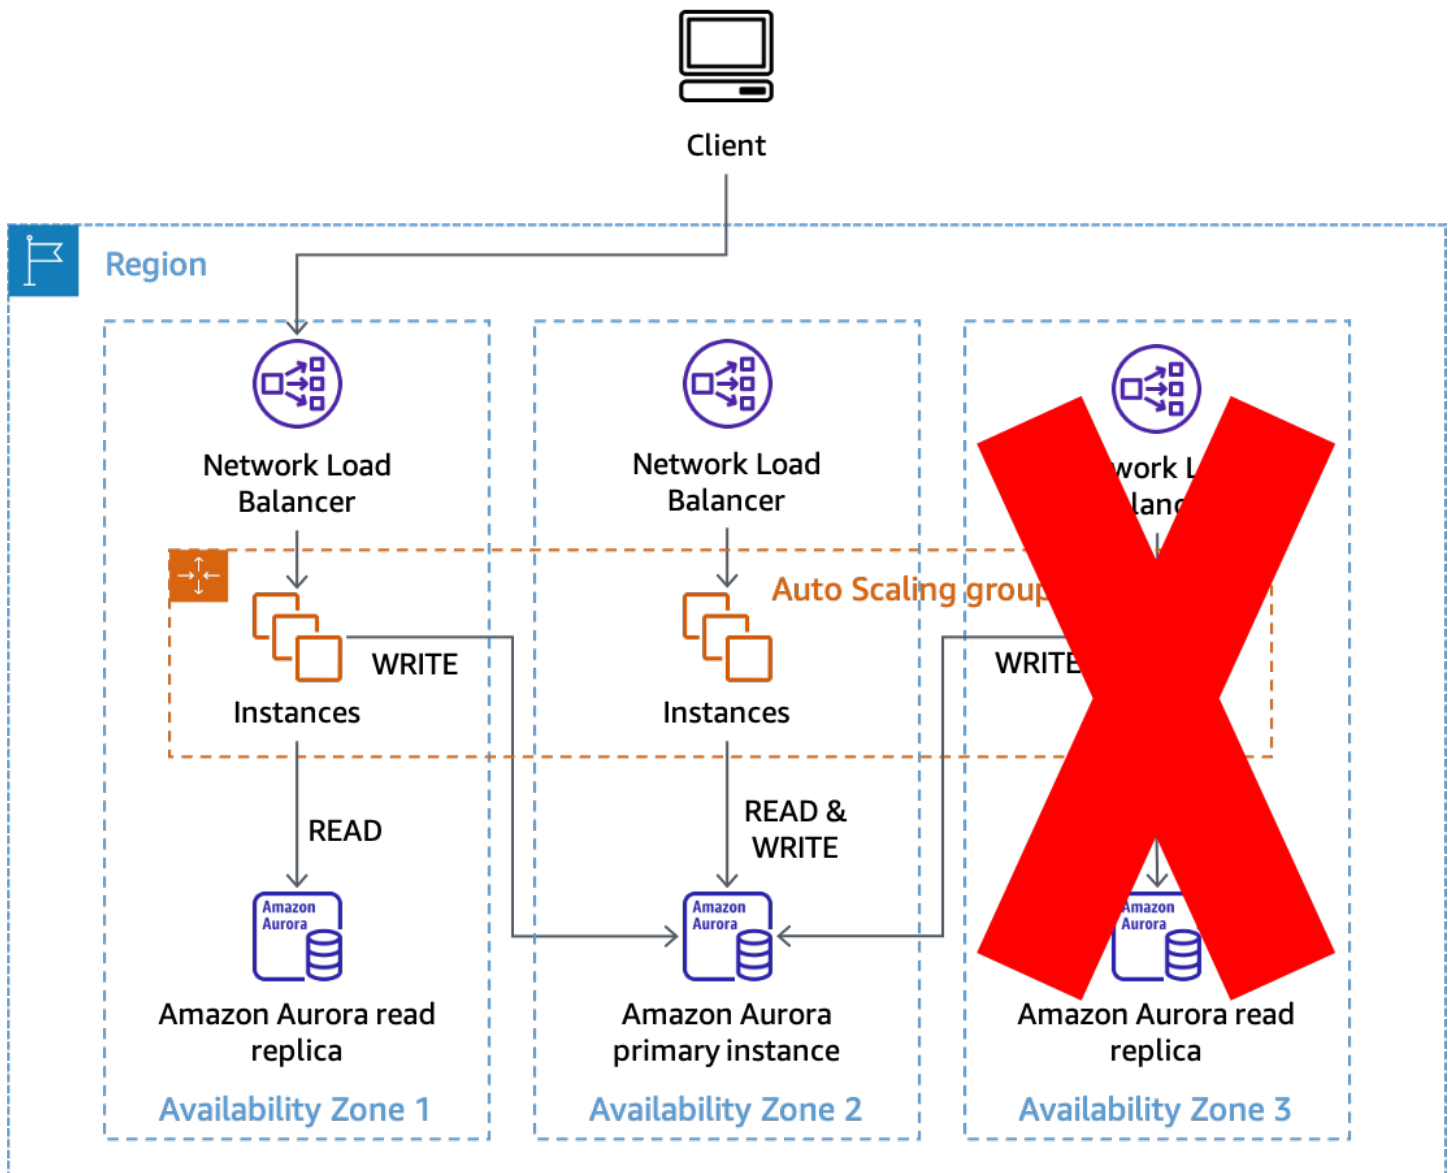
Client

Region

Network Load Balancer

Instances

WRITE

READ

Amazon Aurora

Amazon Aurora read replica

Availability Zone 1

Network Load Balancer

Auto Scaling group

Instances

READ & WRITE

Amazon Aurora

Amazon Aurora primary instance

Availability Zone 2

work L lanc

WRITE

Amazon Aurora

Amazon Aurora read replica

Availability Zone 3